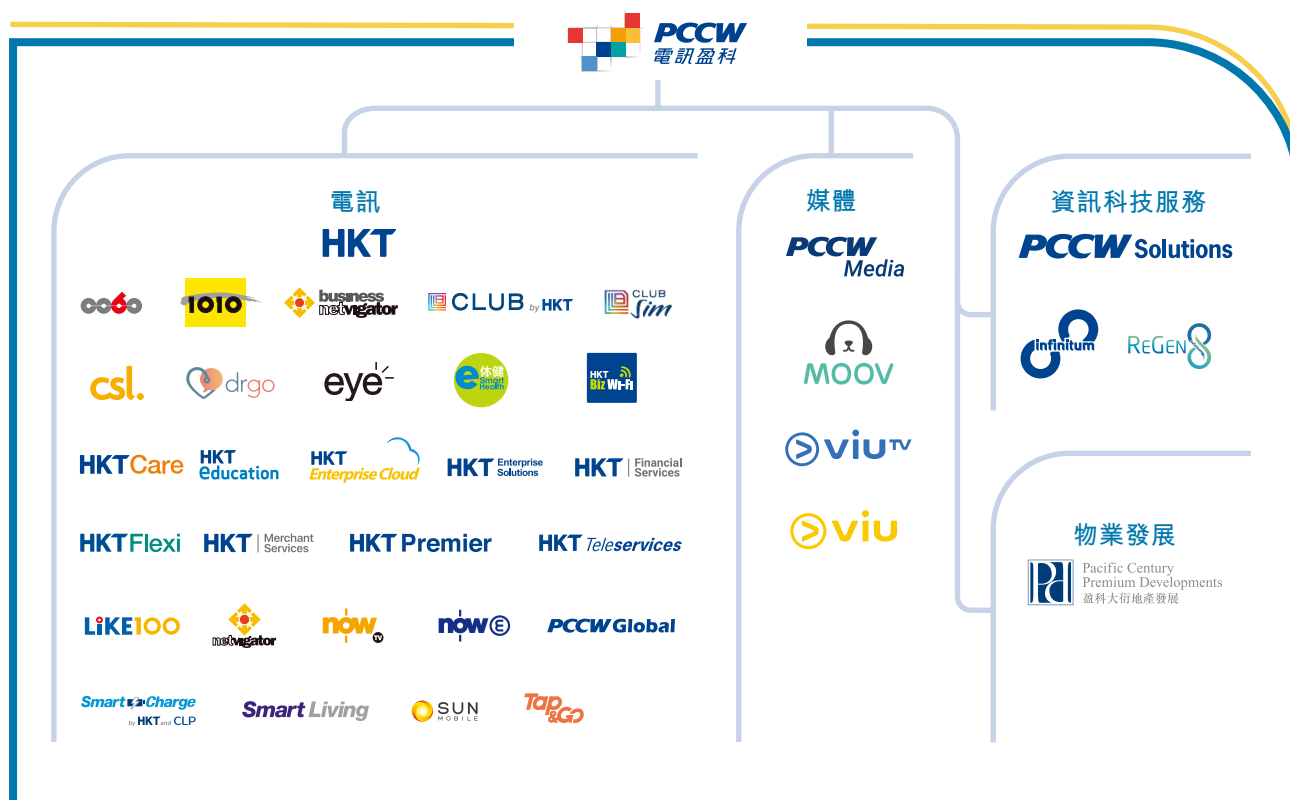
PCCW
電訊盈科

電訊
HKT

cocoo 1010 business netvigator CLUB by HKT CLUB Sim

csl. drgo eye 休健 Smart Health HKT Biz Wi-Fi

HKTCare HKT education HKT Enterprise Cloud HKT Enterprise Solutions HKT Financial Services

HKTFlexi HKT Merchant Services HKT Premier HKT Teleservices

LiKE100 netvigator now TV now E PCCW Global

Smart Charge by HKT and CLP Smart Living SUN MOBILE Tap & Go

媒體
PCCW Media
MOOV
viu TV
viu

資訊科技服務
PCCW Solutions
infinitum
ReGen8

物業發展
Pacific Century Premium Developments
盈科大衍地產發展